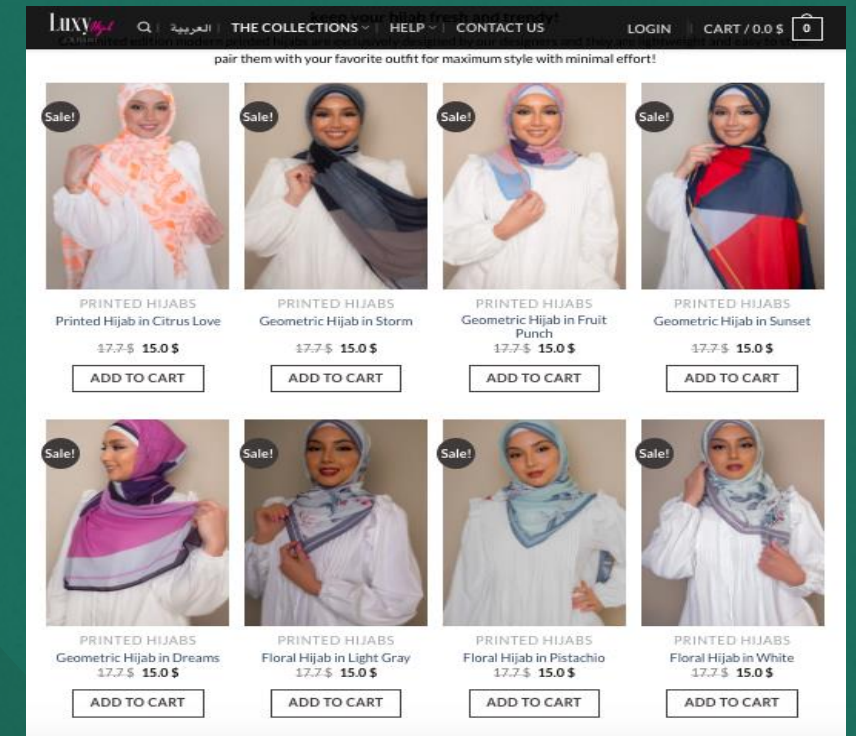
Luxy Hijab | العربية | THE COLLECTIONS | HELP | CONTACT US | LOGIN | CART / 0.0 $ 0

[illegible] your hijab fresh and trendy!
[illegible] limited edition modern printed hijabs are exclusively designed by our designers and they are comfortable and easy to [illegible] pair them with your favorite outfit for maximum style with minimal effort!

Sale!
PRINTED HIJABS
Printed Hijab in Citrus Love
~~17.7 $~~ 15.0 $
ADD TO CART

Sale!
PRINTED HIJABS
Geometric Hijab in Storm
~~17.7 $~~ 15.0 $
ADD TO CART

Sale!
PRINTED HIJABS
Geometric Hijab in Fruit Punch
~~17.7 $~~ 15.0 $
ADD TO CART

Sale!
PRINTED HIJABS
Geometric Hijab in Sunset
~~17.7 $~~ 15.0 $
ADD TO CART

Sale!
PRINTED HIJABS
Geometric Hijab in Dreams
~~17.7 $~~ 15.0 $
ADD TO CART

Sale!
PRINTED HIJABS
Floral Hijab in Light Gray
~~17.7 $~~ 15.0 $
ADD TO CART

Sale!
PRINTED HIJABS
Floral Hijab in Pistachio
~~17.7 $~~ 15.0 $
ADD TO CART

Sale!
PRINTED HIJABS
Floral Hijab in White
~~17.7 $~~ 15.0 $
ADD TO CART